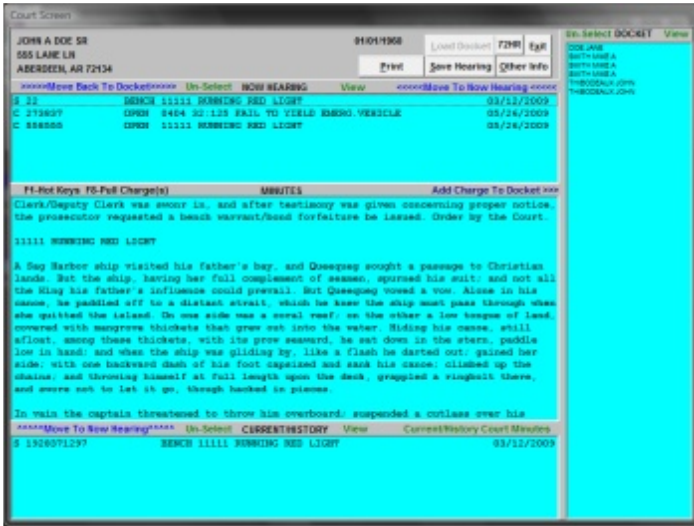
Court Screen

JOHN A DOE SR
555 LANE LN
ABERDEEN, AR 72134

01/01/1960

Load Docket
72HR
Exit
Print
Save Hearing
Other Info

Un-Select DOCKET View

DOE JANE
SMITH MIKE A
SMITH MIKE A
SMITH MIKE A
THIBODEAUX JOHN
THIBODEAUX JOHN

<<<<<Move Back To Docket<<<<< Un-Select NOW HEARING View <<<<<Move To Now Hearing<<<<<

| | | | | |
|---|---|---|---|---|
| S 22 | BENCH | 11111 RUNNING RED LIGHT | | 03/12/2009 |
| C 273837 | OPEN | 0404 32:125 FAIL TO YIELD EMERG.VEHICLE | | 05/26/2009 |
| C 558888 | OPEN | 11111 RUNNING RED LIGHT | | 05/26/2009 |

F1-Hot Keys F8-Pull Charge(s) MINUTES Add Charge To Docket >>>

Clerk/Deputy Clerk was sworn in, and after testimony was given concerning proper notice, the prosecutor requested a bench warrant/bond forfeiture be issued. Order by the Court.

11111 RUNNING RED LIGHT

A Sag Harbor ship visited his father's bay, and Queequeg sought a passage to Christian lands. But the ship, having her full complement of seamen, spurned his suit; and not all the King his father's influence could prevail. But Queequeg vowed a vow. Alone in his canoe, he paddled off to a distant strait, which he knew the ship must pass through when she quitted the island. On one side was a coral reef; on the other a low tongue of land, covered with mangrove thickets that grew out into the water. Hiding his canoe, still afloat, among these thickets, with its prow seaward, he sat down in the stern, paddle low in hand; and when the ship was gliding by, like a flash he darted out; gained her side; with one backward dash of his foot capsized and sank his canoe; climbed up the chains; and throwing himself at full length upon the deck, grappled a ringbolt there, and swore not to let it go, though hacked in pieces.

In vain the captain threatened to throw him overboard; suspended a cutlass over his

>>>>>Move To Now Hearing>>>>> Un-Select CURRENT/HISTORY View Current/History Court Minutes

| | | | |
|---|---|---|---|
| S 1920071297 | BENCH | 11111 RUNNING RED LIGHT | 03/12/2009 |